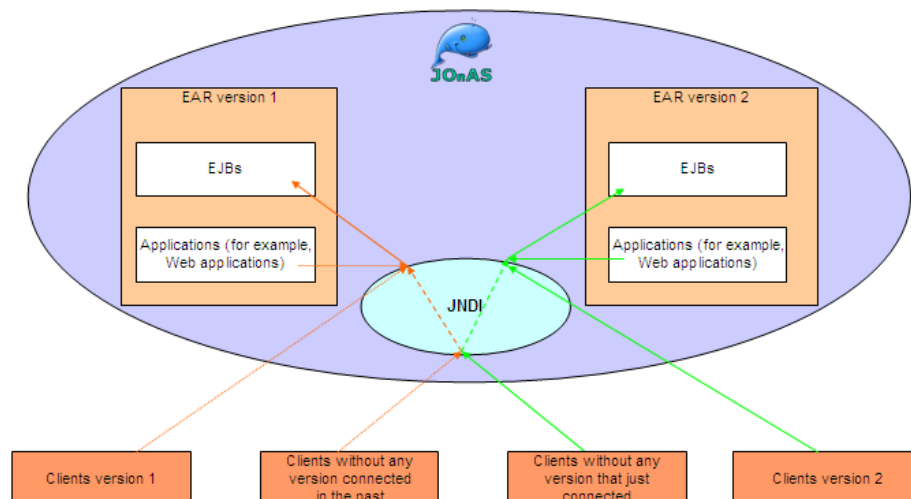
JOnAS

EAR version 1

EJBs

Applications (for example, Web applications)

EAR version 2

EJBs

Applications (for example, Web applications)

JNDI

Clients version 1

Clients without any version connected in the past

Clients without any version that just connected

Clients version 2